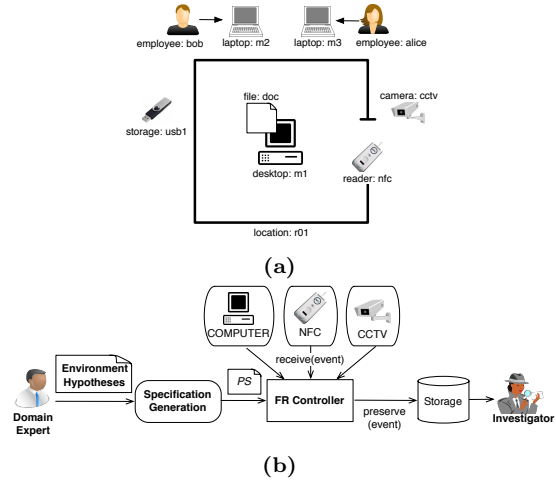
employee: bob

laptop: m2

laptop: m3

employee: alice

file: doc

camera: cctv

storage: usb1

desktop: m1

reader: nfc

location: r01

(a)

COMPUTER

NFC

CCTV

receive(event)

Environment Hypotheses

PS

Specification Generation

FR Controller

preserve (event)

Storage

Domain Expert

Investigator

(b)